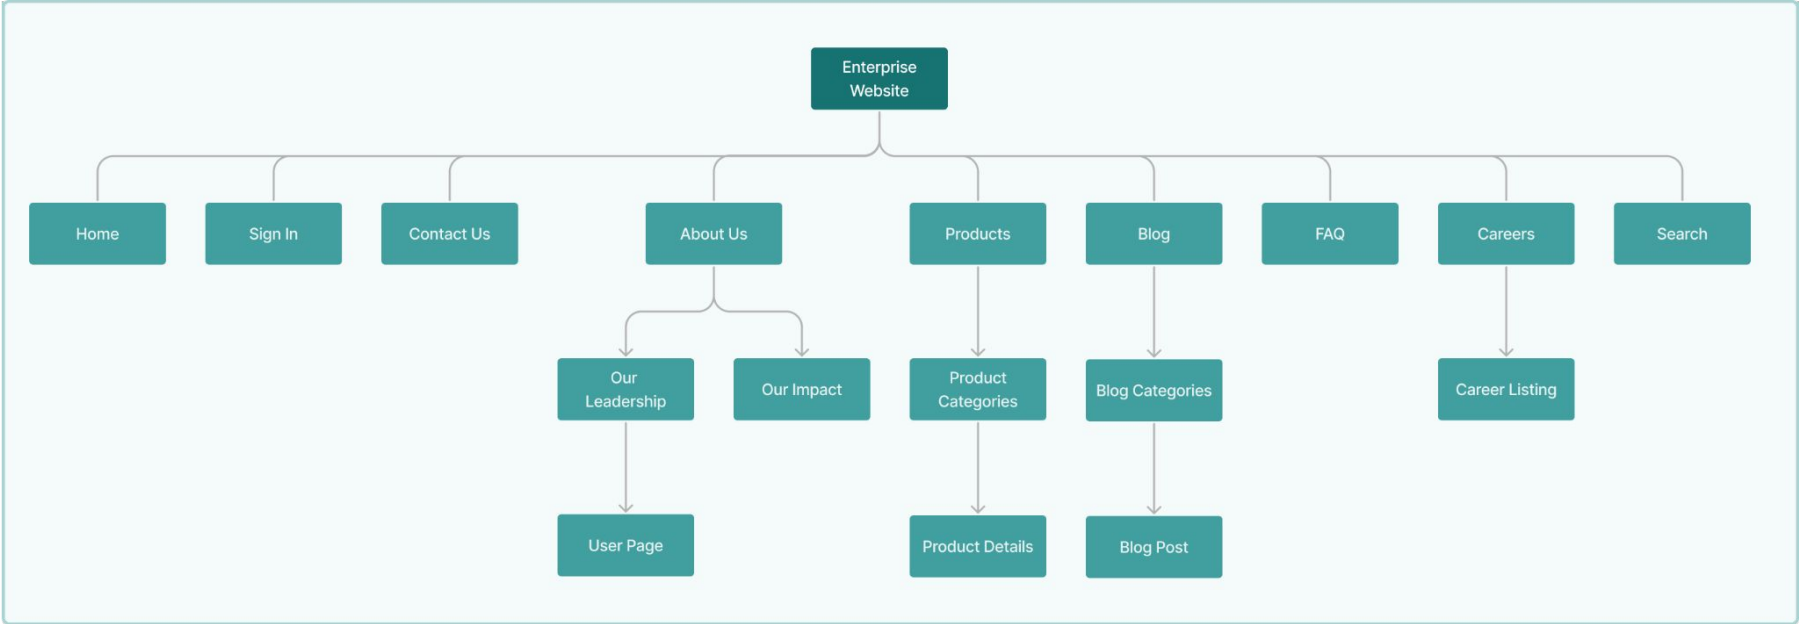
Enterprise Website

Home

Sign In

Contact Us

About Us

Products

Blog

FAQ

Careers

Search

Our Leadership

Our Impact

Product Categories

Blog Categories

Career Listing

User Page

Product Details

Blog Post